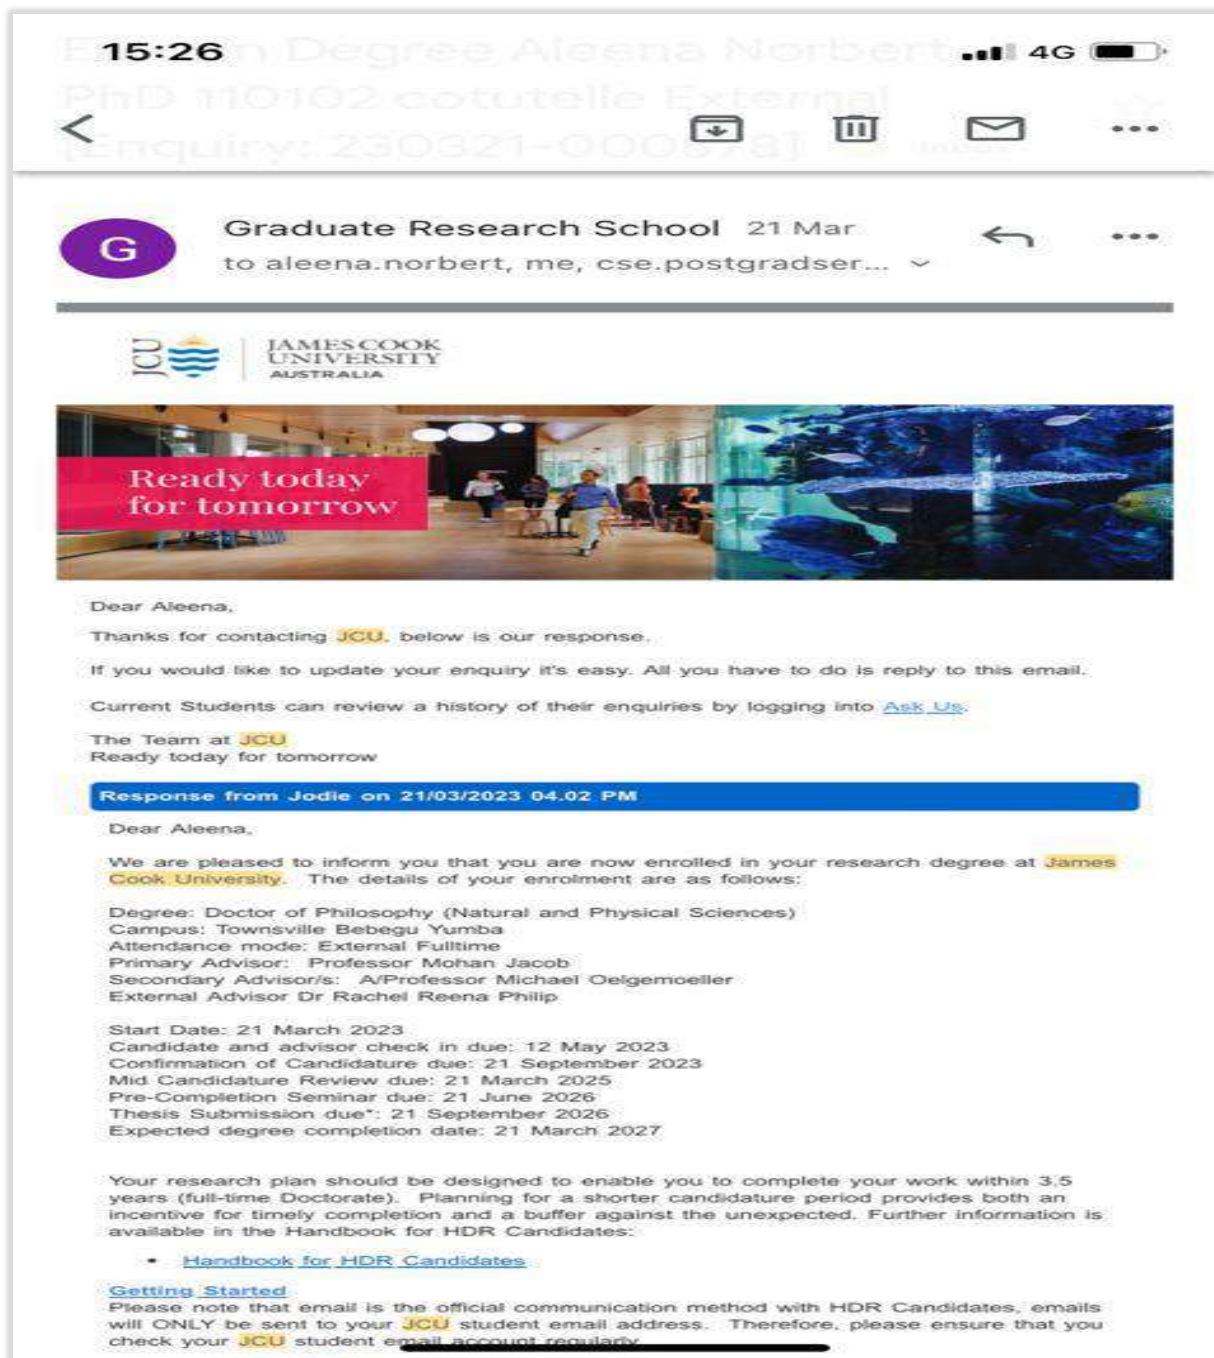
15:26
4G

Graduate Research School 21 Mar
to aleena.norbert, me, cse.postgradser...

JCU JAMES COOK UNIVERSITY AUSTRALIA

Ready today for tomorrow

Dear Aleena,

Thanks for contacting JCU, below is our response.

If you would like to update your enquiry it's easy. All you have to do is reply to this email.

Current Students can review a history of their enquiries by logging into Ask Us.

The Team at JCU
Ready today for tomorrow

Response from Jodie on 21/03/2023 04.02 PM

Dear Aleena,

We are pleased to inform you that you are now enrolled in your research degree at James Cook University. The details of your enrolment are as follows:

Degree: Doctor of Philosophy (Natural and Physical Sciences)
Campus: Townsville Bebegu Yumba
Attendance mode: External Fulltime
Primary Advisor: Professor Mohan Jacob
Secondary Advisor/s: A/Professor Michael Oelgemoeller
External Advisor Dr Rachel Reena Philip

Start Date: 21 March 2023
Candidate and advisor check in due: 12 May 2023
Confirmation of Candidature due: 21 September 2023
Mid Candidature Review due: 21 March 2025
Pre-Completion Seminar due: 21 June 2026
Thesis Submission due*: 21 September 2026
Expected degree completion date: 21 March 2027

Your research plan should be designed to enable you to complete your work within 3.5 years (full-time Doctorate). Planning for a shorter candidature period provides both an incentive for timely completion and a buffer against the unexpected. Further information is available in the Handbook for HDR Candidates:

• Handbook for HDR Candidates

Getting Started
Please note that email is the official communication method with HDR Candidates, emails will ONLY be sent to your JCU student email address. Therefore, please ensure that you check your JCU student email account regularly.